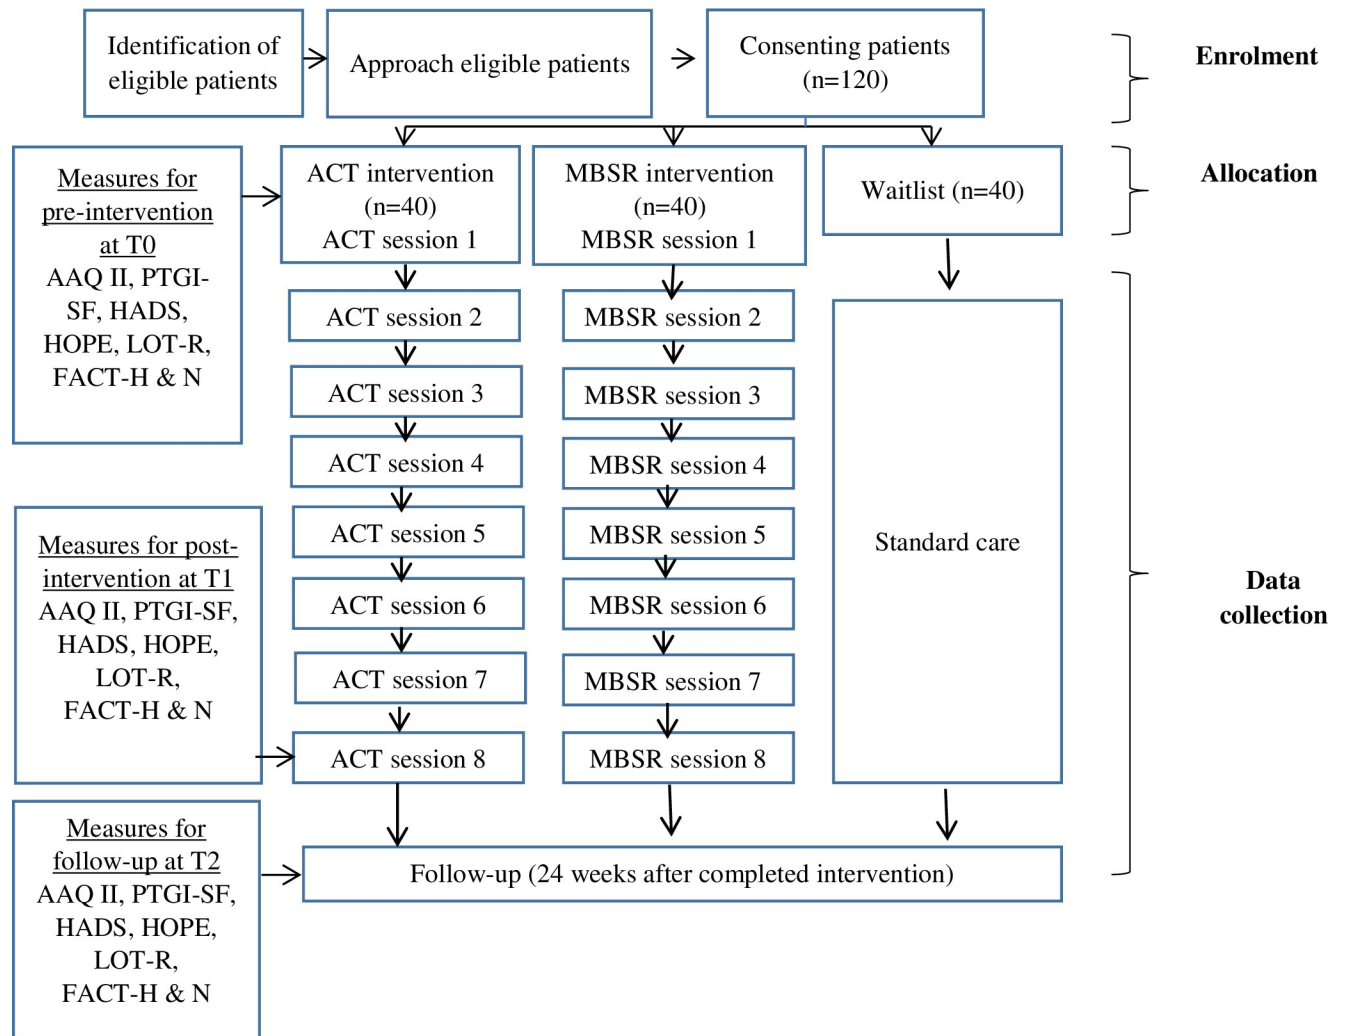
Identification of eligible patients

Approach eligible patients

Consenting patients (n=120)

Enrolment

Measures for pre-intervention at T0
AAQ II, PTGI-SF, HADS, HOPE, LOT-R, FACT-H & N

ACT intervention (n=40) ACT session 1

MBSR intervention (n=40) MBSR session 1

Waitlist (n=40)

Allocation

ACT session 2

MBSR session 2

ACT session 3

MBSR session 3

ACT session 4

MBSR session 4

ACT session 5

MBSR session 5

Standard care

Data collection

Measures for post-intervention at T1
AAQ II, PTGI-SF, HADS, HOPE, LOT-R, FACT-H & N

ACT session 6

MBSR session 6

ACT session 7

MBSR session 7

ACT session 8

MBSR session 8

Measures for follow-up at T2
AAQ II, PTGI-SF, HADS, HOPE, LOT-R, FACT-H & N

Follow-up (24 weeks after completed intervention)